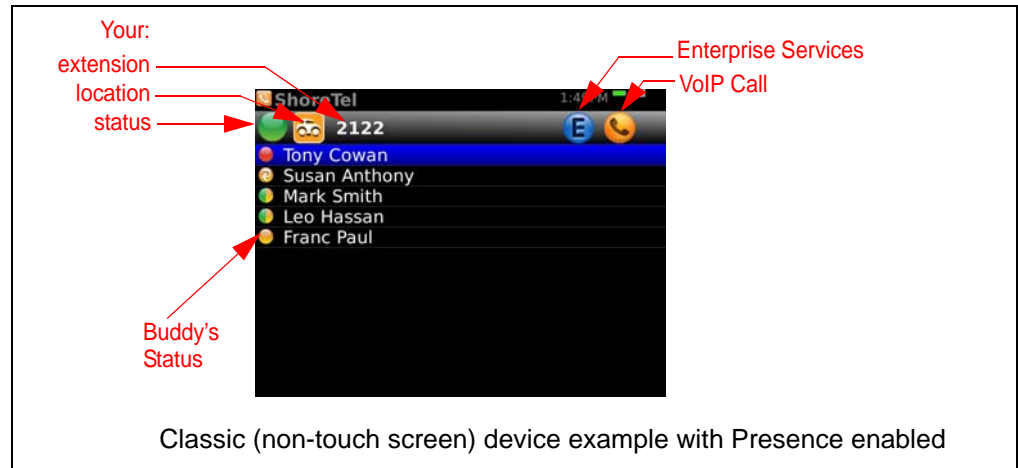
Your:
extension
location
status

ShoreTel
1:4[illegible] PM
2122
E

Enterprise Services
VoIP Call

Tony Cowan
Susan Anthony
Mark Smith
Leo Hassan
Franc Paul

Buddy's
Status

Classic (non-touch screen) device example with Presence enabled